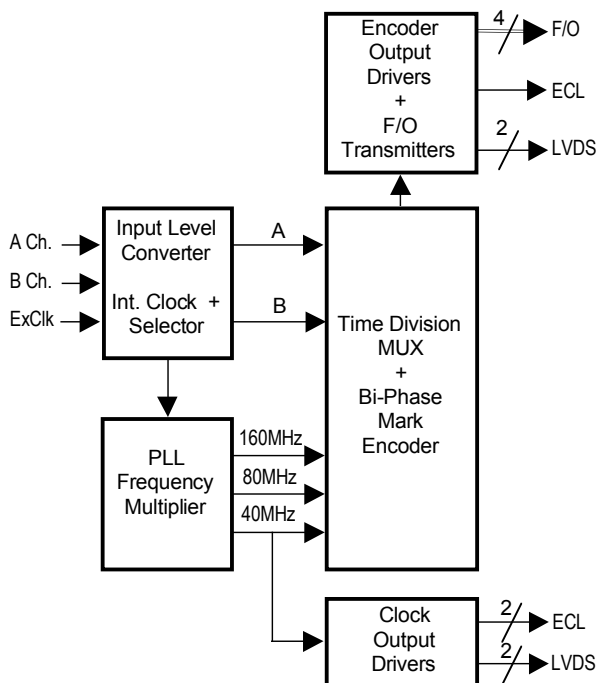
Encoder Output Drivers + F/O Transmitters

4

F/O

ECL

2

LVDS

A Ch.

B Ch.

ExClk

Input Level Converter

Int. Clock + Selector

A

B

Time Division MUX + Bi-Phase Mark Encoder

PLL Frequency Multiplier

160MHz

80MHz

40MHz

Clock Output Drivers

2

ECL

2

LVDS